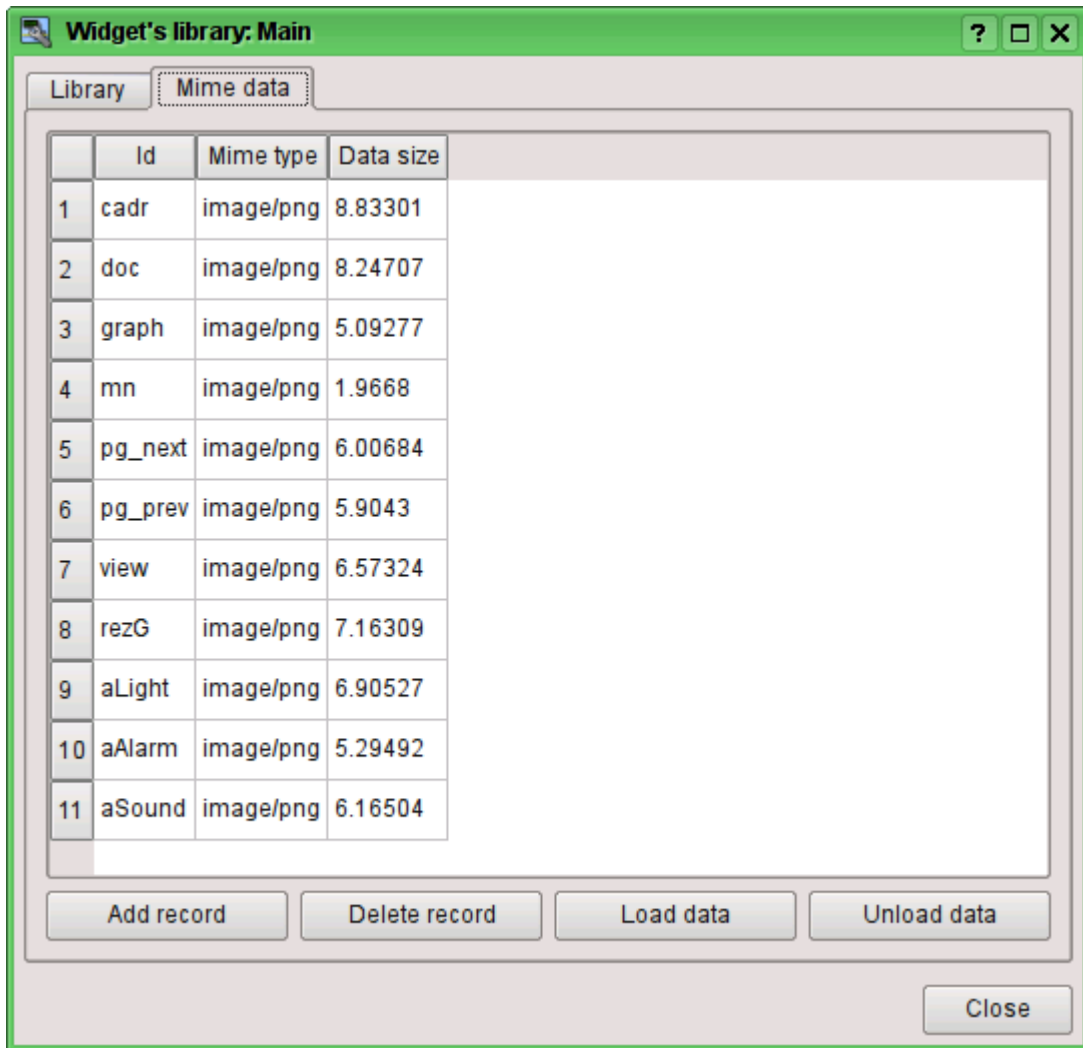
Widget's library: Main

?

Library | Mime data

| | Id | Mime type | Data size |
|---|---|---|---|
| 1 | cadr | image/png | 8.83301 |
| 2 | doc | image/png | 8.24707 |
| 3 | graph | image/png | 5.09277 |
| 4 | mn | image/png | 1.9668 |
| 5 | pg_next | image/png | 6.00684 |
| 6 | pg_prev | image/png | 5.9043 |
| 7 | view | image/png | 6.57324 |
| 8 | rezG | image/png | 7.16309 |
| 9 | aLight | image/png | 6.90527 |
| 10 | aAlarm | image/png | 5.29492 |
| 11 | aSound | image/png | 6.16504 |

Add record | Delete record | Load data | Unload data

Close